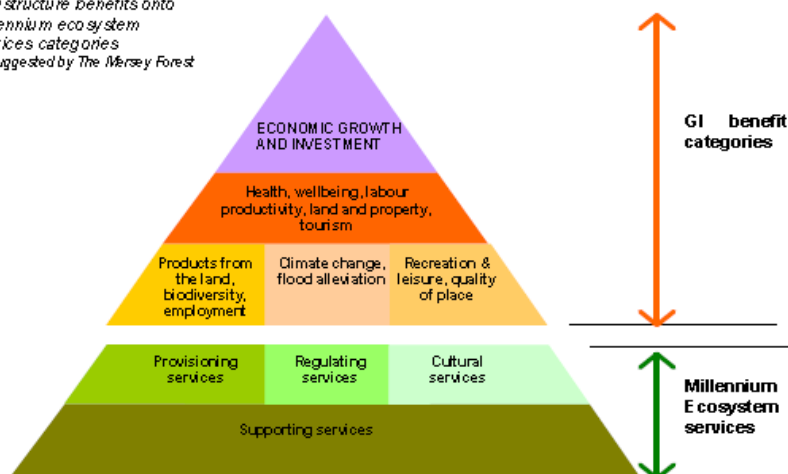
structure benefits onto
llennium ecosystem
ices categories
uggested by The Mersey Forest

ECONOMIC GROWTH AND INVESTMENT

Health, wellbeing, labour productivity, land and property, tourism

Products from the land, biodiversity, employment

Climate change, flood alleviation

Recreation & leisure, quality of place

Provisioning services

Regulating services

Cultural services

Supporting services

GI benefit categories

Millennium Ecosystem services